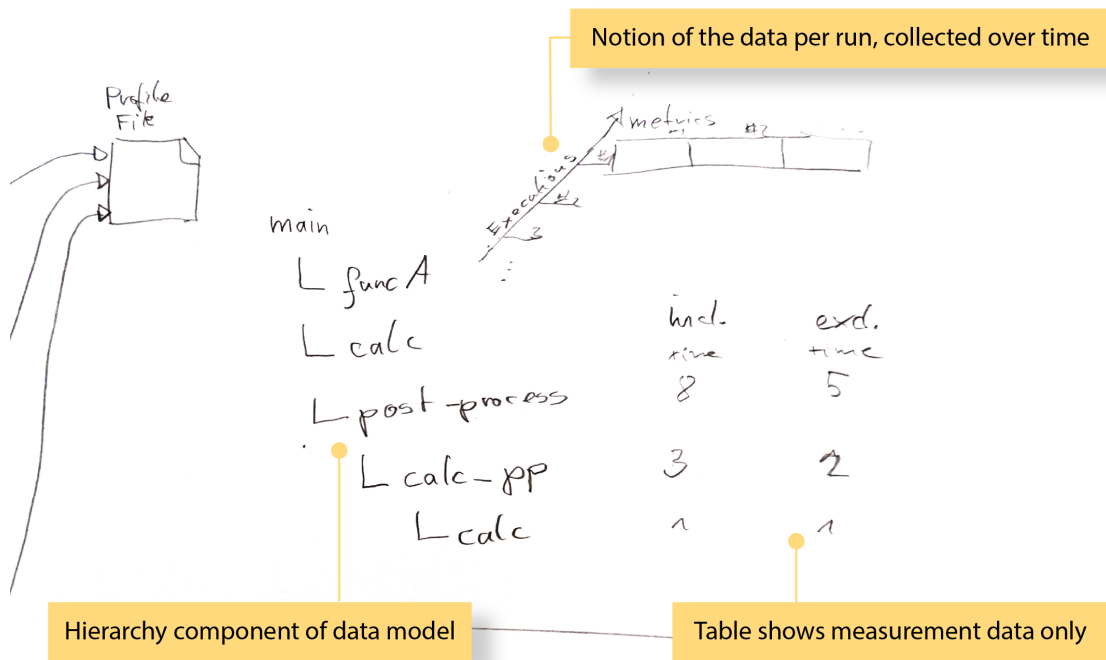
Notion of the data per run, collected over time

Profile File

metrics
#1 #2

Executions
#1
#2
3

main
L funcA
L calc
L post-process
L calc-pp
L calc

incl. time
8
3
1

excl. time
5
2
1

Hierarchy component of data model

Table shows measurement data only